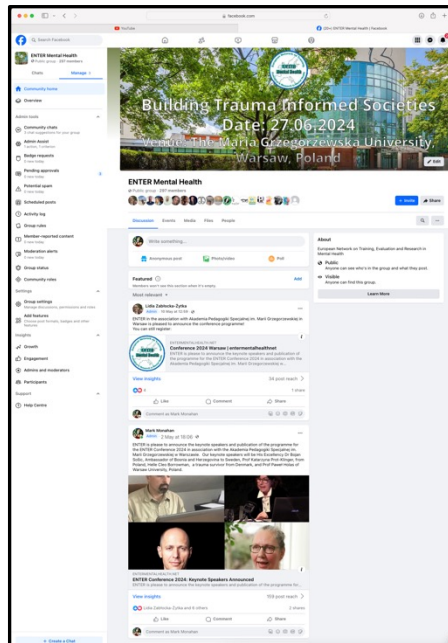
facebook.com

YouTube

(20+) ENTER Mental Health | Facebook

Search Facebook

ENTER Mental Health
Public group · 237 members

Chats
Manage

Community home
Overview

Admin tools

Community chats
Admin Assist
Badge requests
Pending approvals
Potential spam
Scheduled posts
Activity log
Group rules
Member-reported content
Moderation alerts
Group status
Community roles

Settings

Group settings
Add features

Insights

Growth
Engagement
Admins and moderators
Participants

Support

Help Centre

+ Create a Chat

Building Trauma Informed Societies
Date: 27.06.2024
Venue: The Maria Grzegorzewska University, Warsaw, Poland

ENTER Mental Health

Edit

ENTER Mental Health
Public group · 237 members

+ Invite
Share

Discussion
Events
Media
Files
People

Write something...

Anonymous post
Photo/video
Poll

Featured
Add

Most relevant

Lidia Zabłocka-Żytka
ENTER in the association with Akademia Pedagogiki Specjalnej im. Marii Grzegorzewskiej in Warsaw is pleased to announce the conference programme!
You can still register.

ENTERMENTALHEALTH.NET
Conference 2024 Warsaw | entermentalhealthnet

View insights
34 post reach

Like
Comment
Share

Comment as Mark Monahan

Mark Monahan
Admin · 2 May at 10:06
ENTER is pleased to announce the keynote speakers and publication of the programme for the ENTER Conference 2024 in association with the Akademia Pedagogiki Specjalnej im. Marii Grzegorzewskiej in Warszawa. Our keynote speakers will be His Excellency Dr Bojan Šošić, Ambassador of Bosnia and Herzegovina to Sweden, Prof Katarzyna Prot-Klinger from Poland, Helle Clev Borrowman, a trauma survivor from Denmark, and Prof Paweł Holas of Warsaw University, Poland.

ENTERMENTALHEALTH.NET
ENTER Conference 2024: Keynote Speakers Announced
ENTER is pleased to announce the keynote speakers and publication of the programme for...

View insights
109 post reach

Lidia Zabłocka-Żytka and 6 others
2 shares

Like
Comment
Share

Comment as Mark Monahan

About
European Network on Training, Evaluation and Research in Mental Health
Public
Anyone can see who's in the group and what they post.
Visible
Anyone can find this group.
Learn More